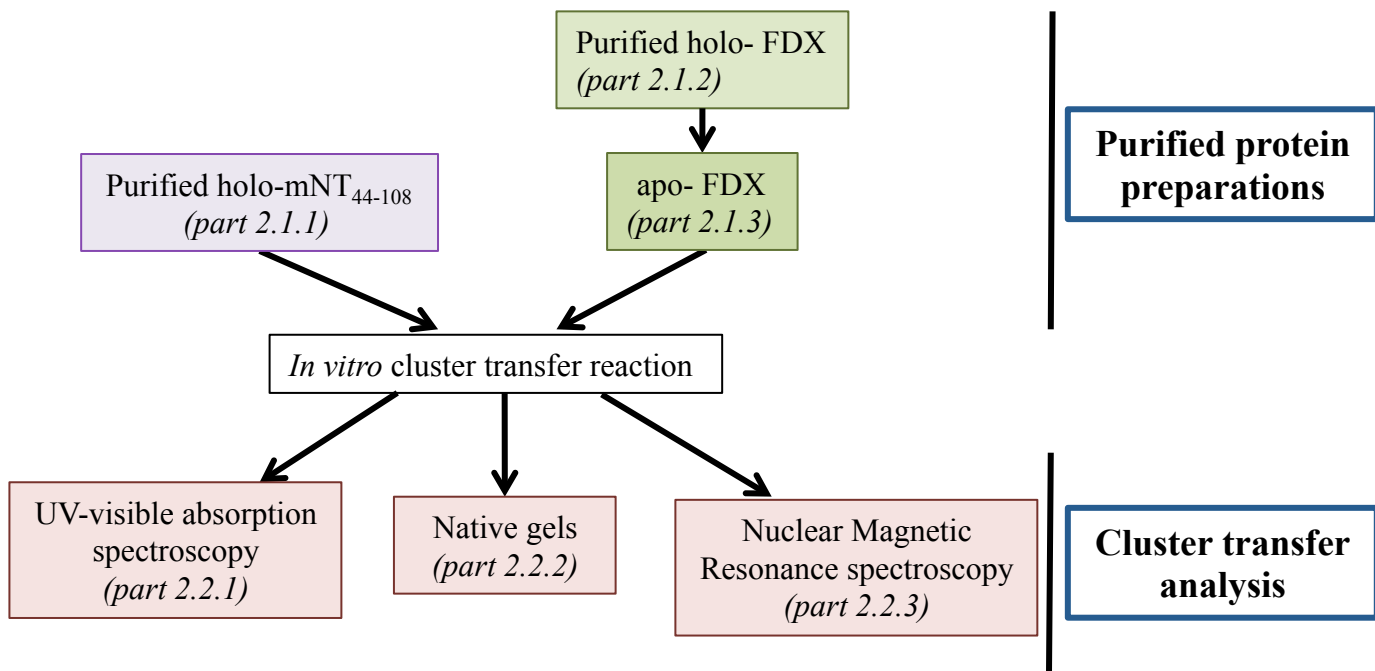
Purified holo- FDX
(part 2.1.2)

apo- FDX
(part 2.1.3)

Purified holo-mNT$_{44-108}$
(part 2.1.1)

Purified protein preparations

In vitro cluster transfer reaction

UV-visible absorption spectroscopy
(part 2.2.1)

Native gels
(part 2.2.2)

Nuclear Magnetic Resonance spectroscopy
(part 2.2.3)

Cluster transfer analysis